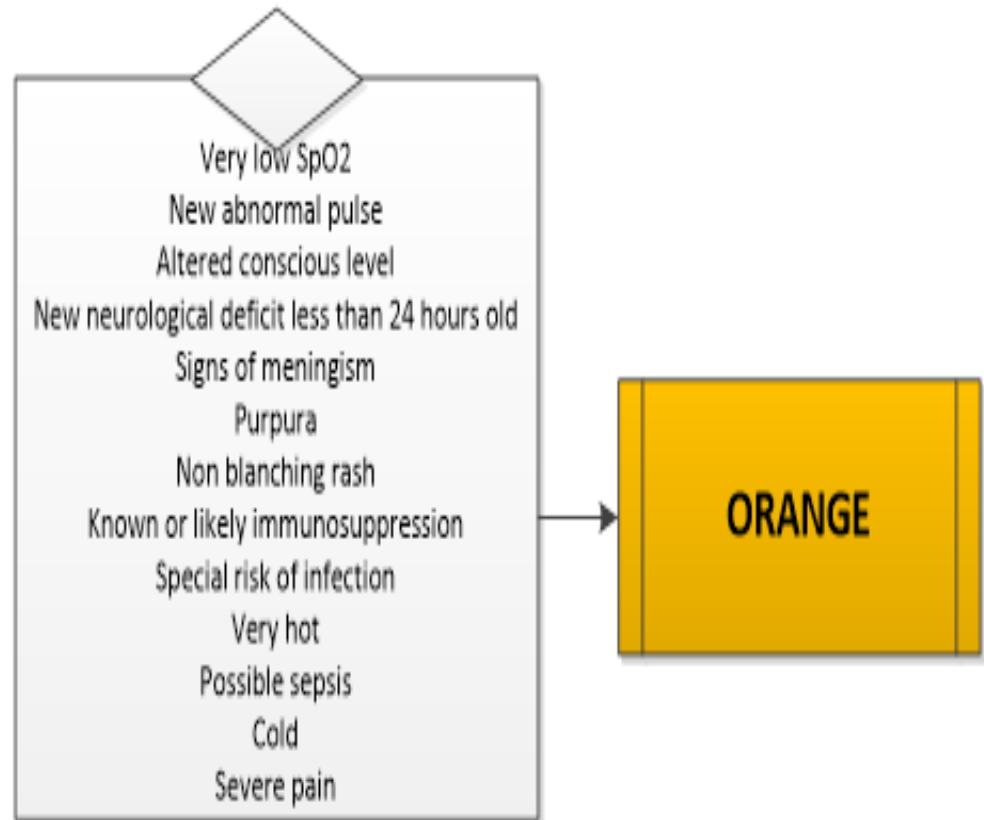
Very low SpO2
New abnormal pulse
Altered conscious level
New neurological deficit less than 24 hours old
Signs of meningism
Purpura
Non blanching rash
Known or likely immunosuppression
Special risk of infection
Very hot
Possible sepsis
Cold
Severe pain

ORANGE